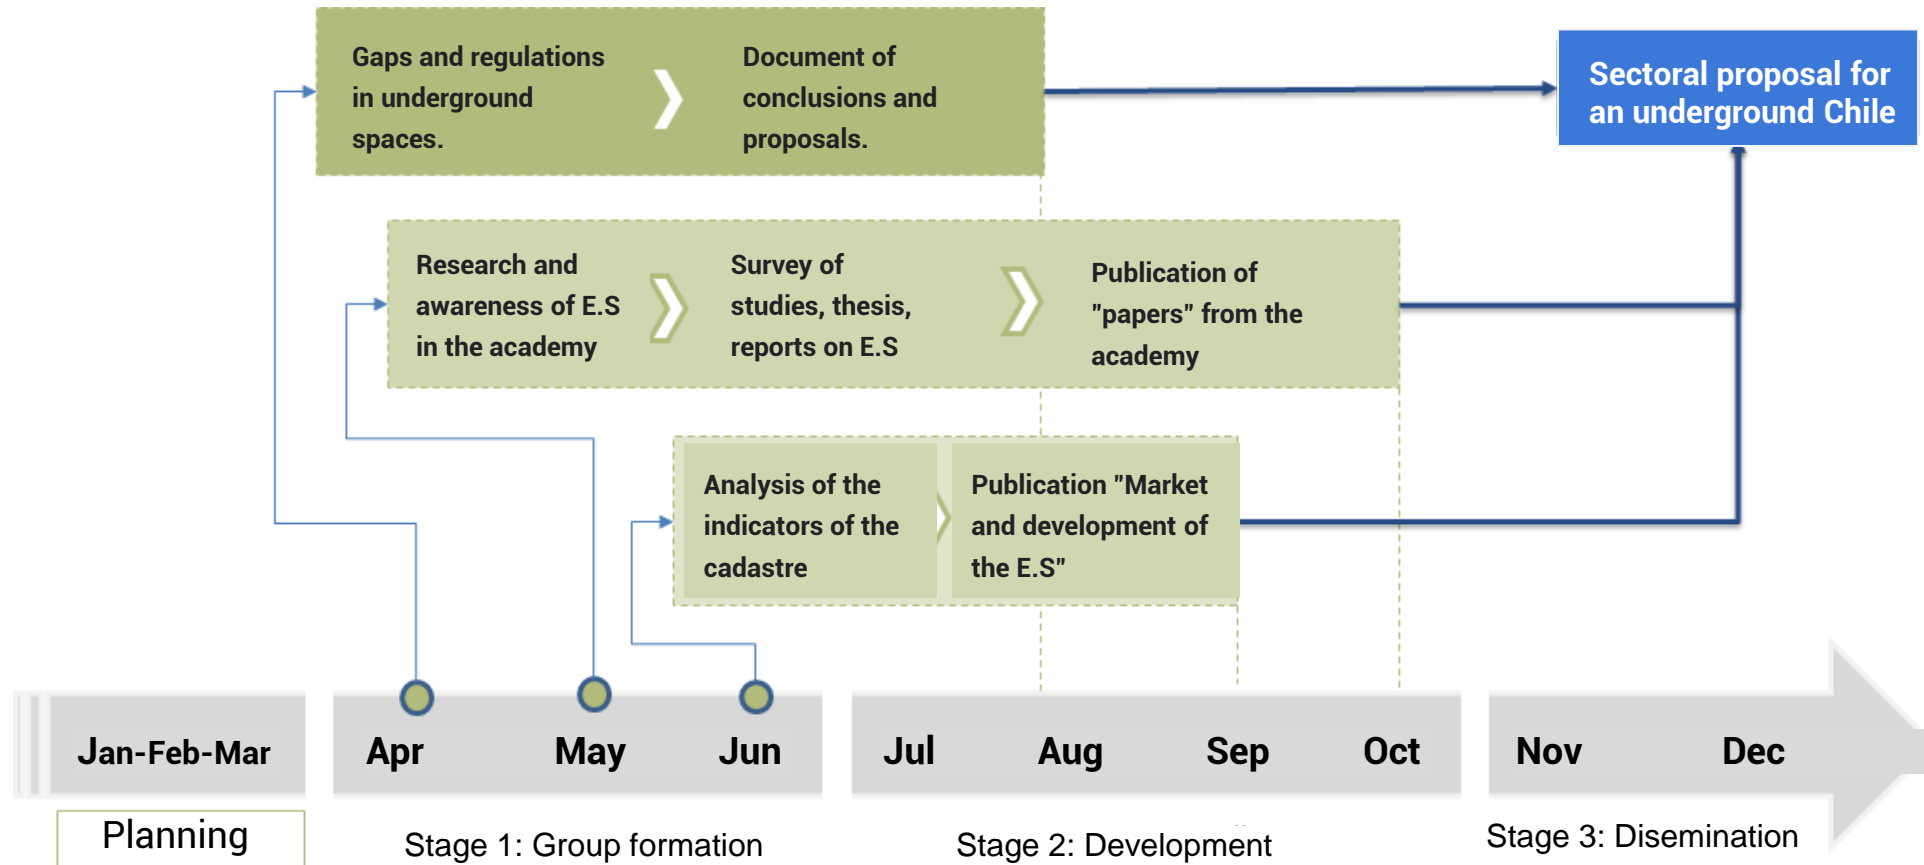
Gaps and regulations in underground spaces.

Document of conclusions and proposals.

Sectoral proposal for an underground Chile

Research and awareness of E.S in the academy

Survey of studies, thesis, reports on E.S

Publication of "papers" from the academy

Analysis of the indicators of the cadastre

Publication "Market and development of the E.S"

Jan-Feb-Mar

Apr

May

Jun

Jul

Aug

Sep

Oct

Nov

Dec

Planning

Stage 1: Group formation

Stage 2: Development

Stage 3: Disemination